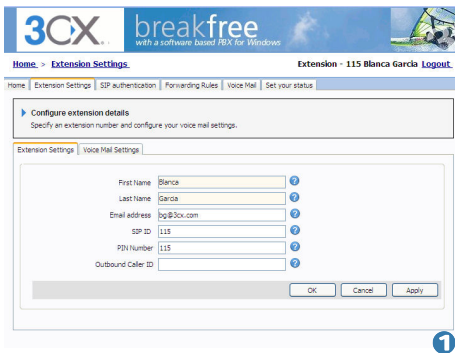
3CX breakfree with a software based PBX for Windows

Home > Extension Settings

Extension - 115 Blanca Garcia Logout

Home | Extension Settings | SIP authentication | Forwarding Rules | Voice Mail | Set your status

Configure extension details
Specify an extension number and configure your voice mail settings.

Extension Settings | Voice Mail Settings

First Name Blanca
Last Name Garcia
Email address bg@3cx.com
SIP ID 115
PIN Number 115
Outbound Caller ID

OK Cancel Apply

1